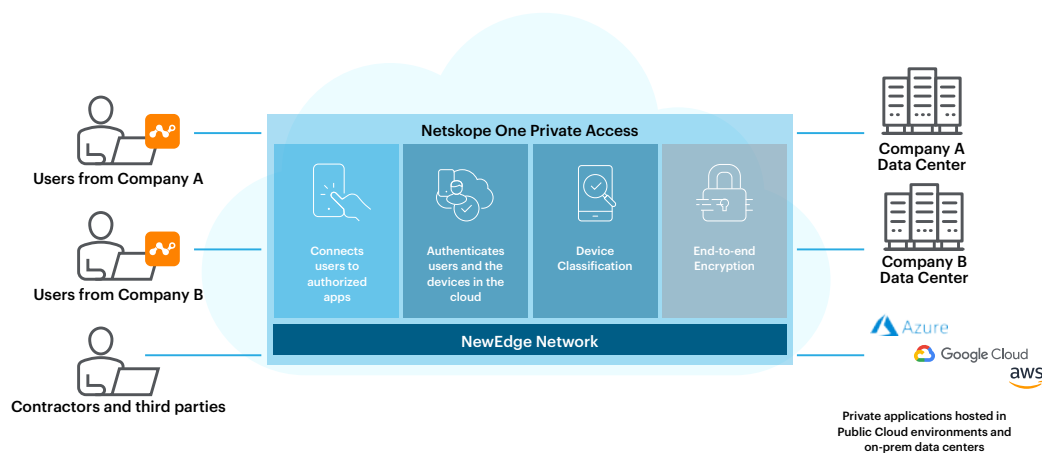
Users from Company A

Users from Company B

Contractors and third parties

Netskope One Private Access

Connects users to authorized apps

Authenticates users and the devices in the cloud

Device Classification

End-to-end Encryption

NewEdge Network

Company A Data Center

Company B Data Center

Azure

Google Cloud

aws

Private applications hosted in Public Cloud environments and on-prem data centers